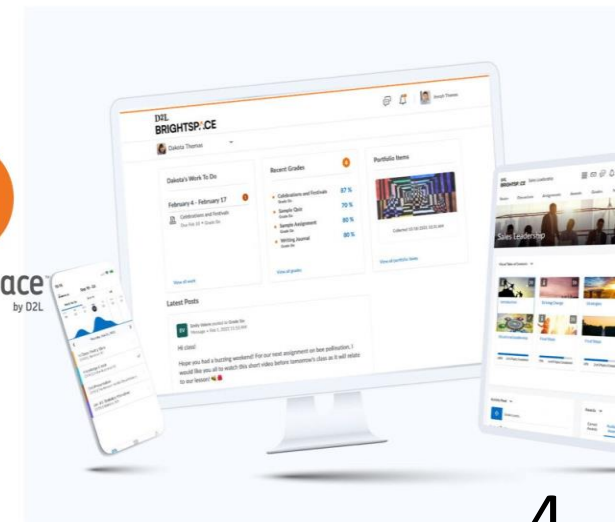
ace
by D2L

D2L
BRIGHTSPACE

Dakota Thomas

Dakota's Work To Do

February 4 - February 17

Celebrations and Festivals

Recent Grades

Celebrations and Festivals 87 %

Sample Quiz 70 %

Sample Assignment 80 %

Writing Journal 80 %

View all grades

Portfolio Items

View all portfolio items

View all work

Latest Posts

Hi class!

Hope you had a buzzing weekend! For our next assignment on bee pollination, I would like you all to watch this short video before tomorrow's class as it will relate to our lesson!

Sales Leadership

4